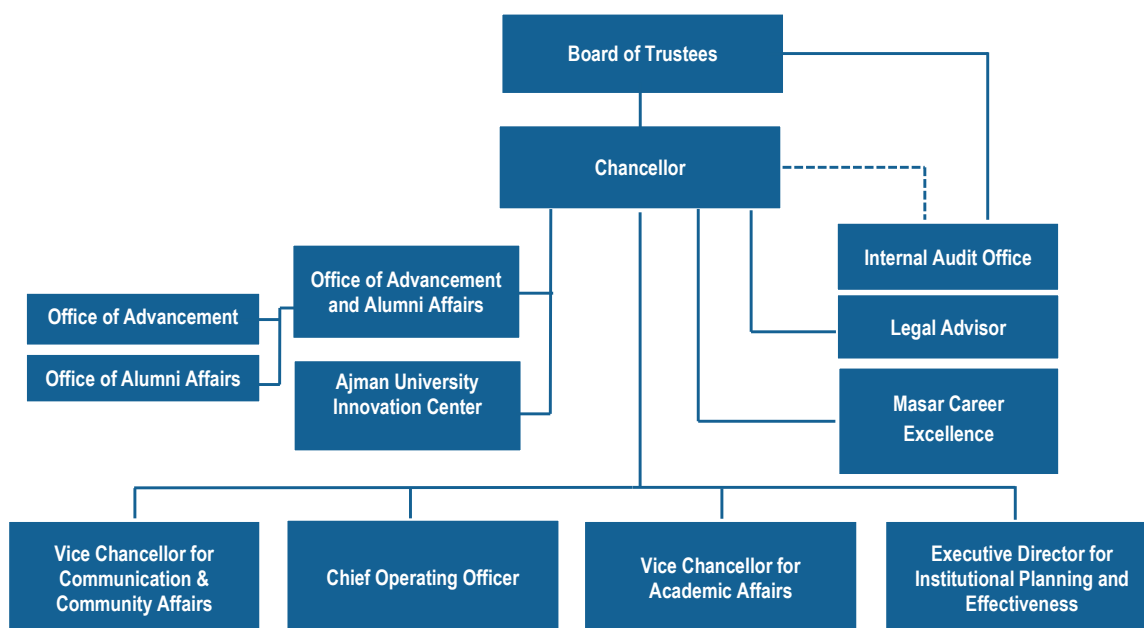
Board of Trustees

Chancellor

Office of Advancement and Alumni Affairs

Office of Advancement

Office of Alumni Affairs

Ajman University Innovation Center

Internal Audit Office

Legal Advisor

Masar Career Excellence

Vice Chancellor for Communication & Community Affairs

Chief Operating Officer

Vice Chancellor for Academic Affairs

Executive Director for Institutional Planning and Effectiveness